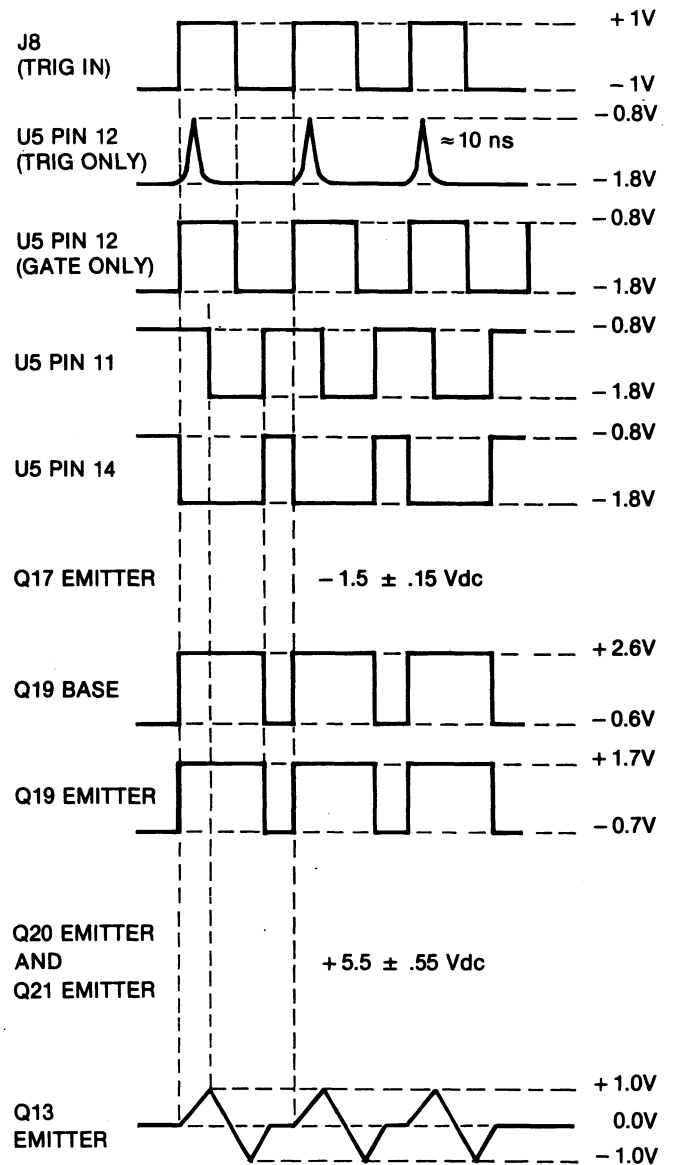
J8 (TRIG IN)
+1V
−1V

U5 PIN 12 (TRIG ONLY)
−0.8V
≈10 ns
−1.8V

U5 PIN 12 (GATE ONLY)
−0.8V
−1.8V

U5 PIN 11
−0.8V
−1.8V

U5 PIN 14
−0.8V
−1.8V

Q17 EMITTER
$-1.5 \pm .15$ Vdc

Q19 BASE
+2.6V
−0.6V

Q19 EMITTER
+1.7V
−0.7V

Q20 EMITTER AND Q21 EMITTER
$+5.5 \pm .55$ Vdc

Q13 EMITTER
+1.0V
0.0V
−1.0V